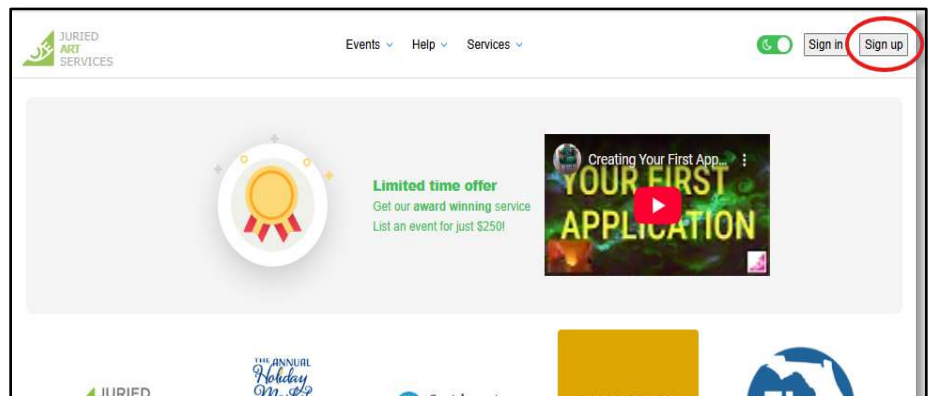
JURIED ART SERVICES

Events Help Services

Sign in Sign up

Limited time offer
Get our award winning service
List an event for just $250!

Creating Your First App...
YOUR FIRST APPLICATION

JURIED

THE ANNUAL Holiday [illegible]